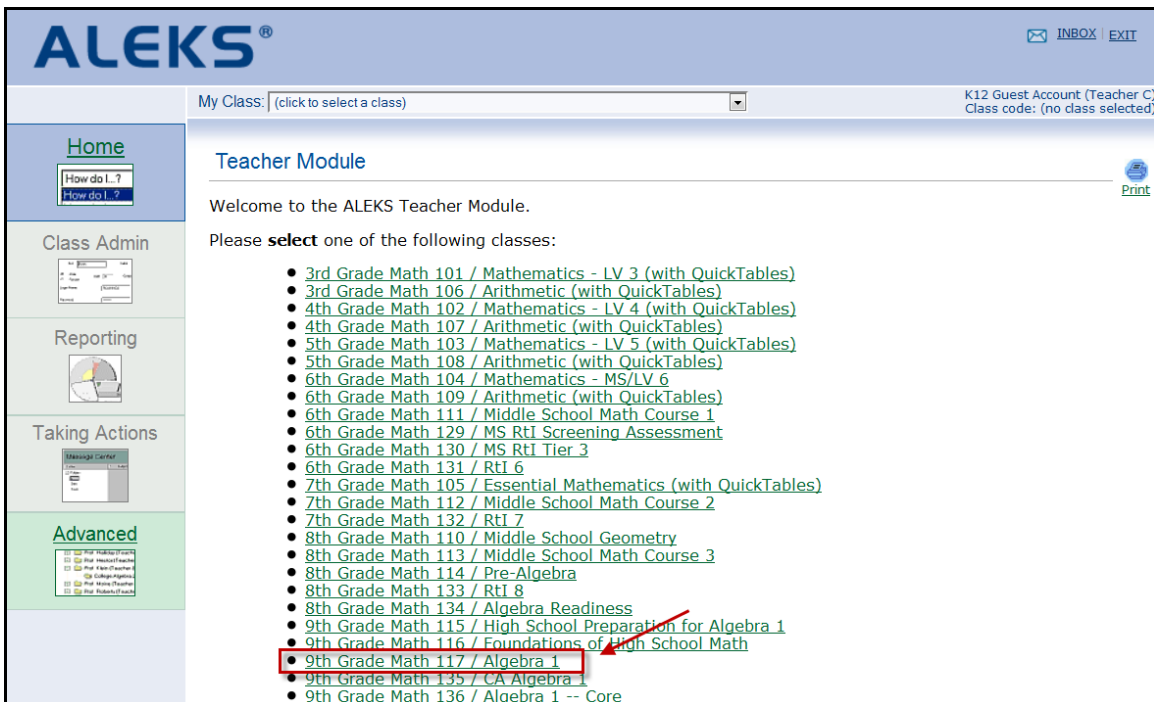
ALEKS®

INBOX | EXIT

My Class: (click to select a class)

K12 Guest Account (Teacher C)
Class code: (no class selected)

Home
How do I...?
How do I...?

Class Admin

Reporting

Taking Actions
Message Center

Advanced

Teacher Module

Print

Welcome to the ALEKS Teacher Module.

Please **select** one of the following classes:

- 3rd Grade Math 101 / Mathematics - LV 3 (with QuickTables)
- 3rd Grade Math 106 / Arithmetic (with QuickTables)
- 4th Grade Math 102 / Mathematics - LV 4 (with QuickTables)
- 4th Grade Math 107 / Arithmetic (with QuickTables)
- 5th Grade Math 103 / Mathematics - LV 5 (with QuickTables)
- 5th Grade Math 108 / Arithmetic (with QuickTables)
- 6th Grade Math 104 / Mathematics - MS/LV 6
- 6th Grade Math 109 / Arithmetic (with QuickTables)
- 6th Grade Math 111 / Middle School Math Course 1
- 6th Grade Math 129 / MS RtI Screening Assessment
- 6th Grade Math 130 / MS RtI Tier 3
- 6th Grade Math 131 / RtI 6
- 7th Grade Math 105 / Essential Mathematics (with QuickTables)
- 7th Grade Math 112 / Middle School Math Course 2
- 7th Grade Math 132 / RtI 7
- 8th Grade Math 110 / Middle School Geometry
- 8th Grade Math 113 / Middle School Math Course 3
- 8th Grade Math 114 / Pre-Algebra
- 8th Grade Math 133 / RtI 8
- 8th Grade Math 134 / Algebra Readiness
- 9th Grade Math 115 / High School Preparation for Algebra 1
- 9th Grade Math 116 / Foundations of High School Math
- 9th Grade Math 117 / Algebra 1
- 9th Grade Math 135 / CA Algebra 1
- 9th Grade Math 136 / Algebra 1 -- Core